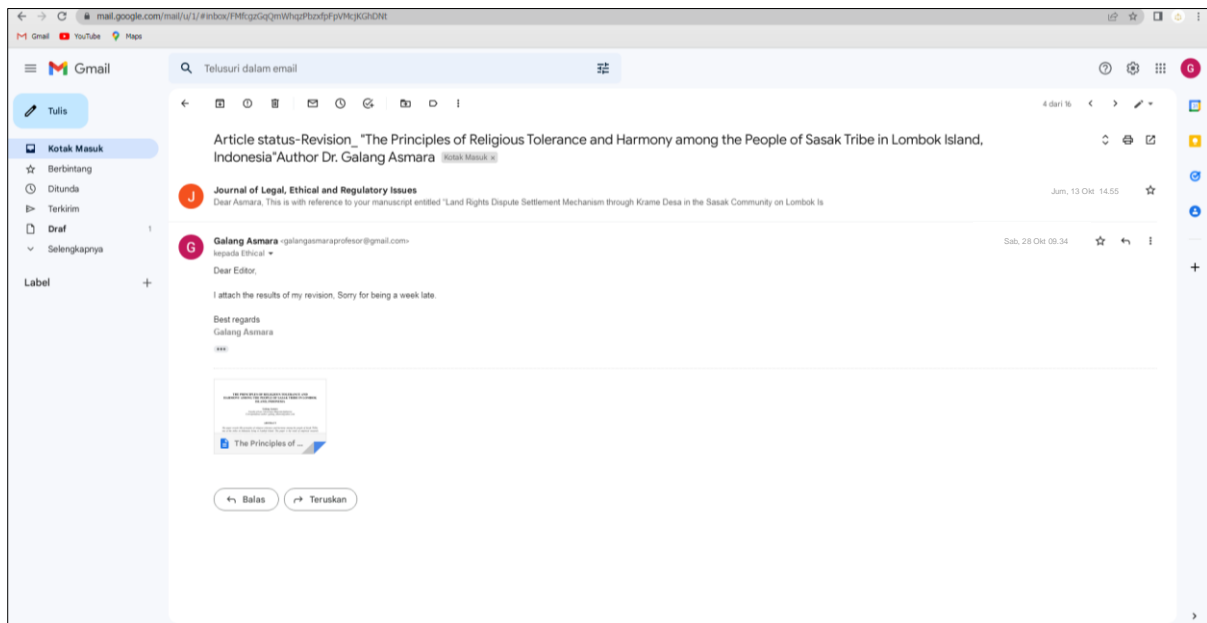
mail.google.com/mail/u/1/#inbox/FMfcgzGqQmWhqzPbzxfpFpVMcJKGhDNt

Gmail YouTube Maps

Gmail

Telusuri dalam email

Tulis

Kotak Masuk
Berbintang
Ditunda
Terkirim
Draf 1
Selengkapnya

Label +

4 dari 16

Article status-Revision_ "The Principles of Religious Tolerance and Harmony among the People of Sasak Tribe in Lombok Island, Indonesia"Author Dr. Galang Asmara Kotak Masuk ×

J Journal of Legal, Ethical and Regulatory Issues
Dear Asmara, This is with reference to your manuscript entitled "Land Rights Dispute Settlement Mechanism through Krame Desa in the Sasak Community on Lombok Is
Jum, 13 Okt 14.55

G Galang Asmara <galangasmaraprofesor@gmail.com>
kepada Ethical
Sab, 28 Okt 09.34

Dear Editor,

I attach the results of my revision, Sorry for being a week late.

Best regards
Galang Asmara

The Principles of ...

Balas
Teruskan